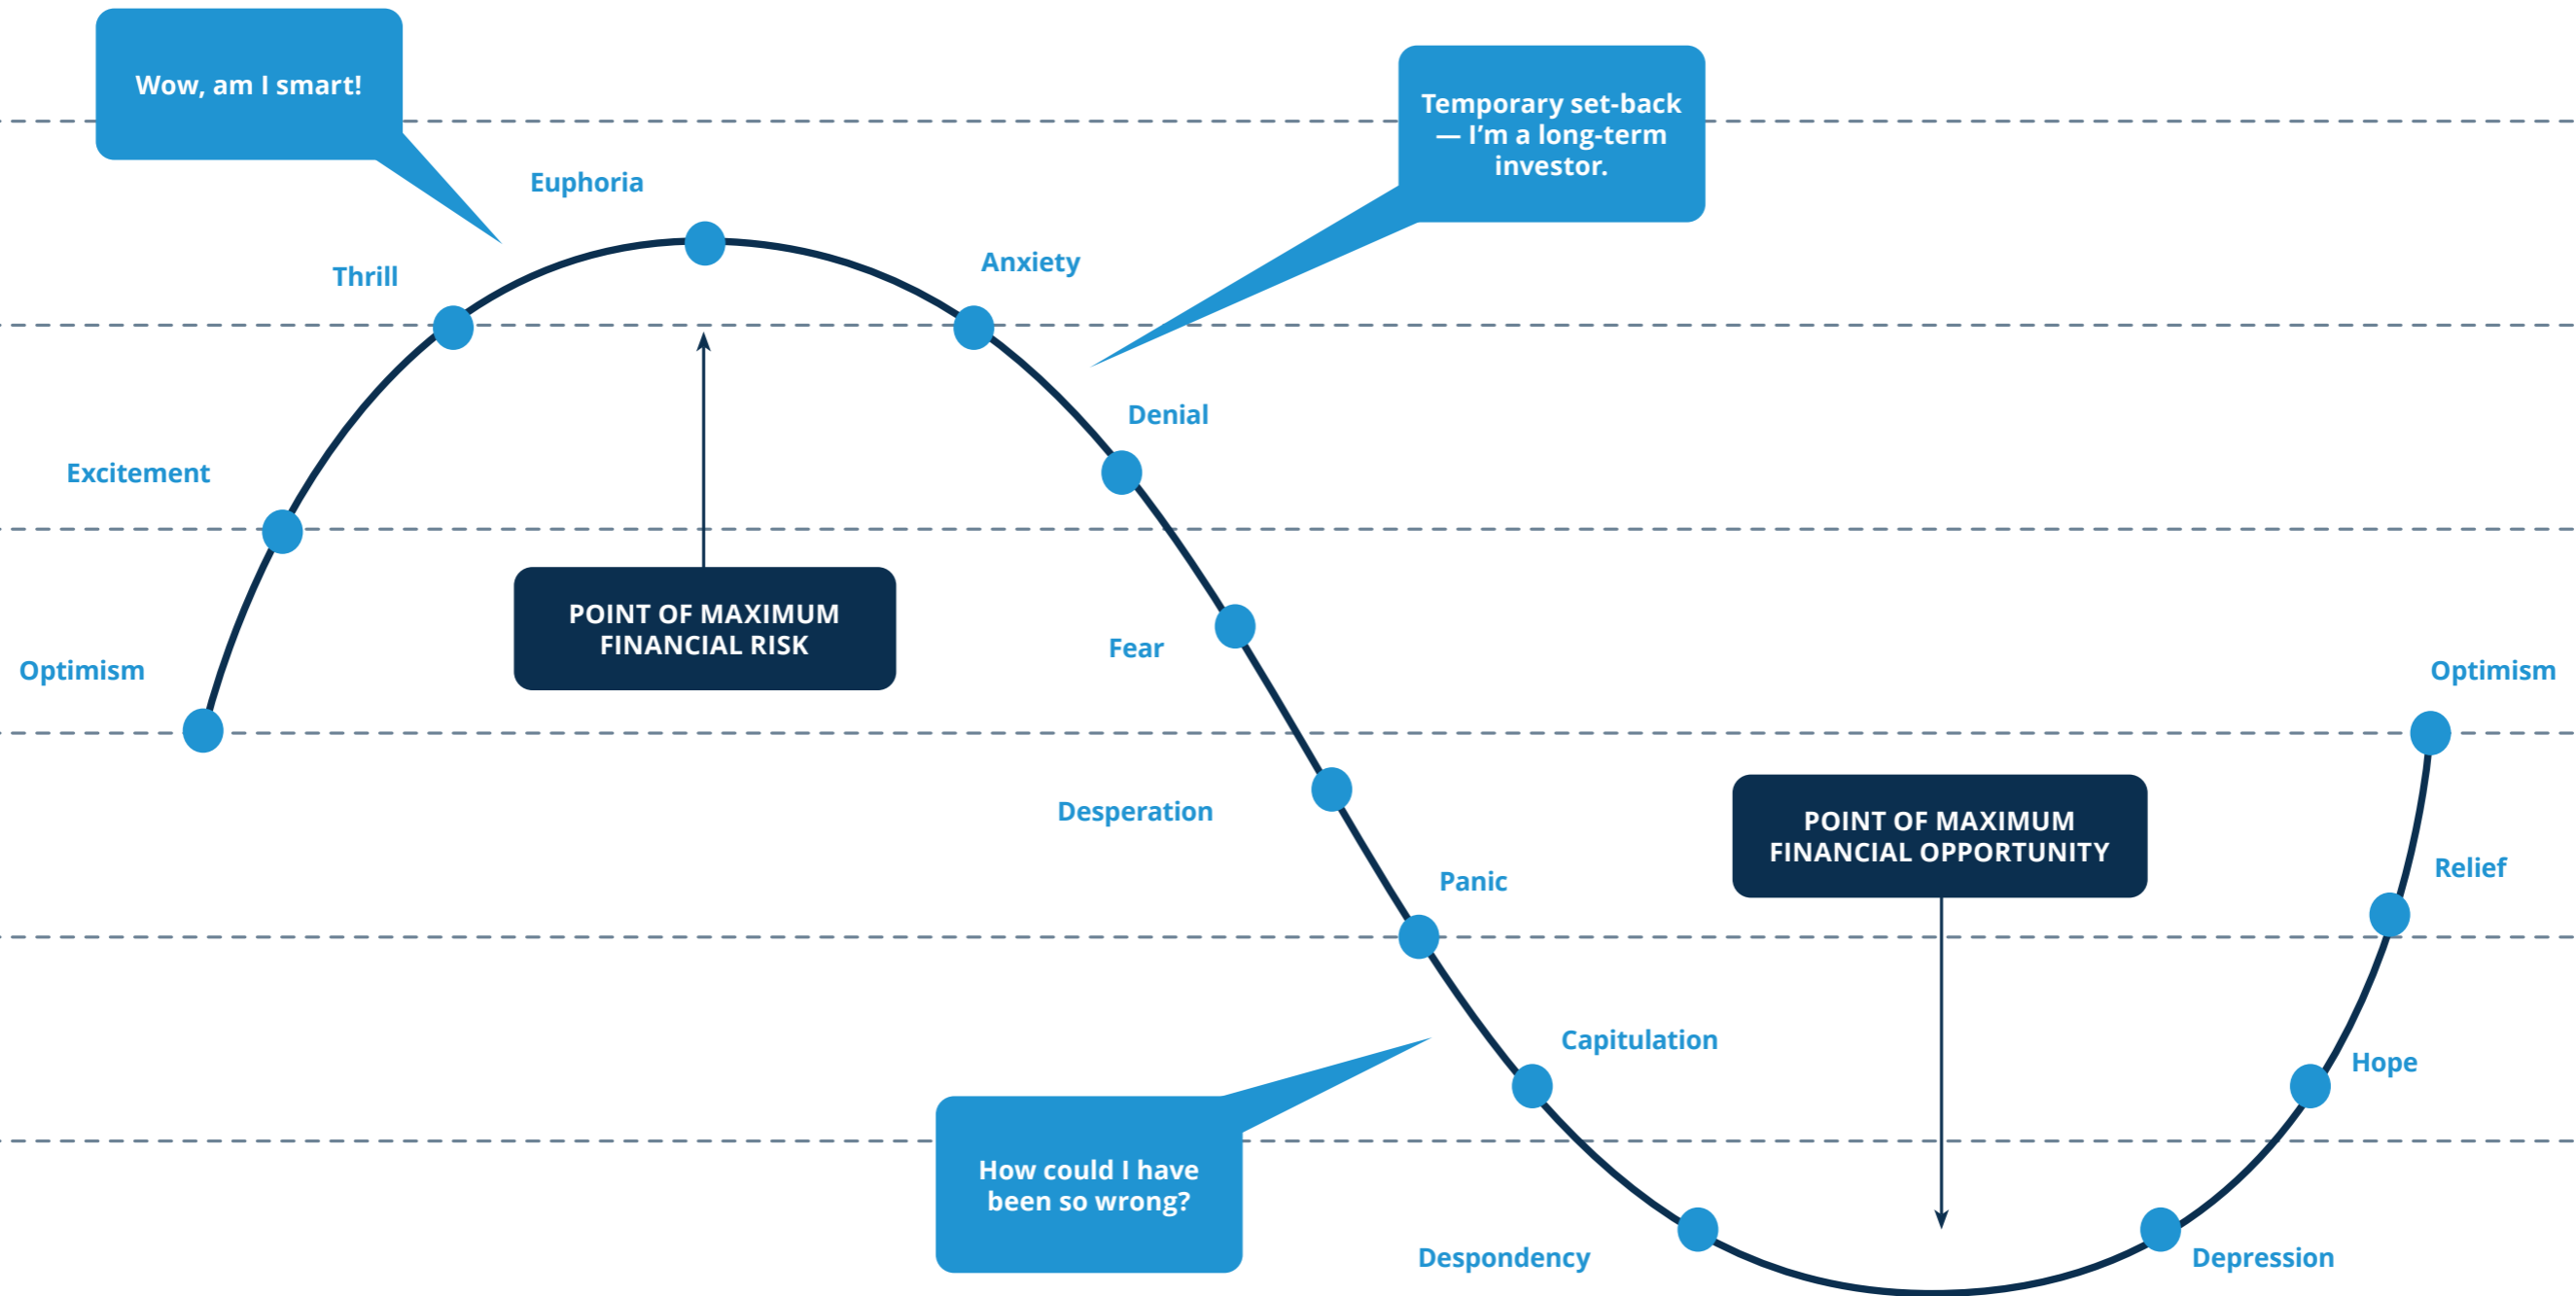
Wow, am I smart!

Temporary set-back — I'm a long-term investor.

Euphoria

Thrill

Anxiety

Denial

Excitement

POINT OF MAXIMUM FINANCIAL RISK

Fear

Optimism

Optimism

Desperation

POINT OF MAXIMUM FINANCIAL OPPORTUNITY

Relief

Panic

Capitulation

Hope

How could I have been so wrong?

Despondency

Depression